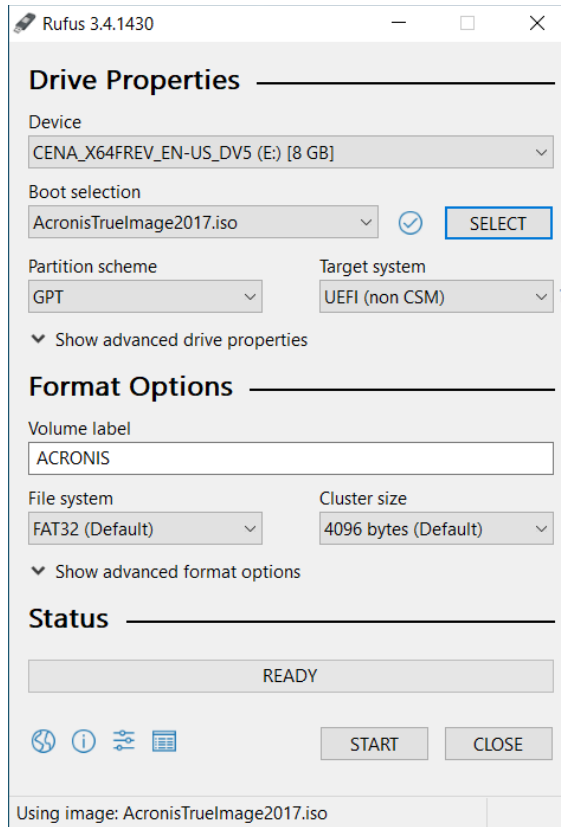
Rufus 3.4.1430

Drive Properties

Device
CENA_X64FREV_EN-US_DV5 (E:) [8 GB]

Boot selection
AcronisTrueImage2017.iso

SELECT

Partition scheme
GPT

Target system
UEFI (non CSM)

Show advanced drive properties

Format Options

Volume label
ACRONIS

File system
FAT32 (Default)

Cluster size
4096 bytes (Default)

Show advanced format options

Status

READY

START

CLOSE

Using image: AcronisTrueImage2017.iso